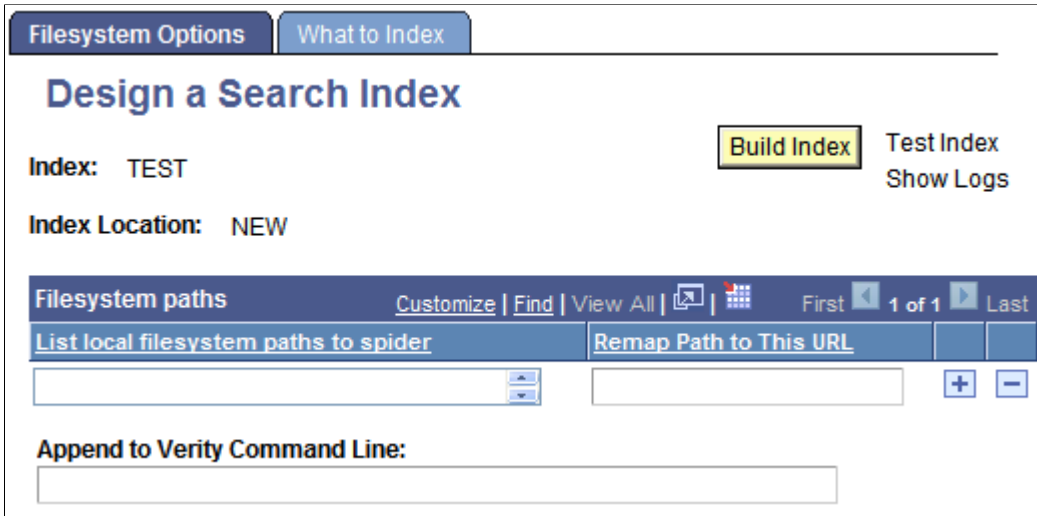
Filesystem Options | What to Index

Design a Search Index

Index: TEST

Build Index

Test Index
Show Logs

Index Location: NEW

Filesystem paths  Customize | Find | View All | First 1 of 1 Last

| List local filesystem paths to spider | Remap Path to This URL | | |
|---|---|---|---|
| | | + | − |

Append to Verity Command Line: